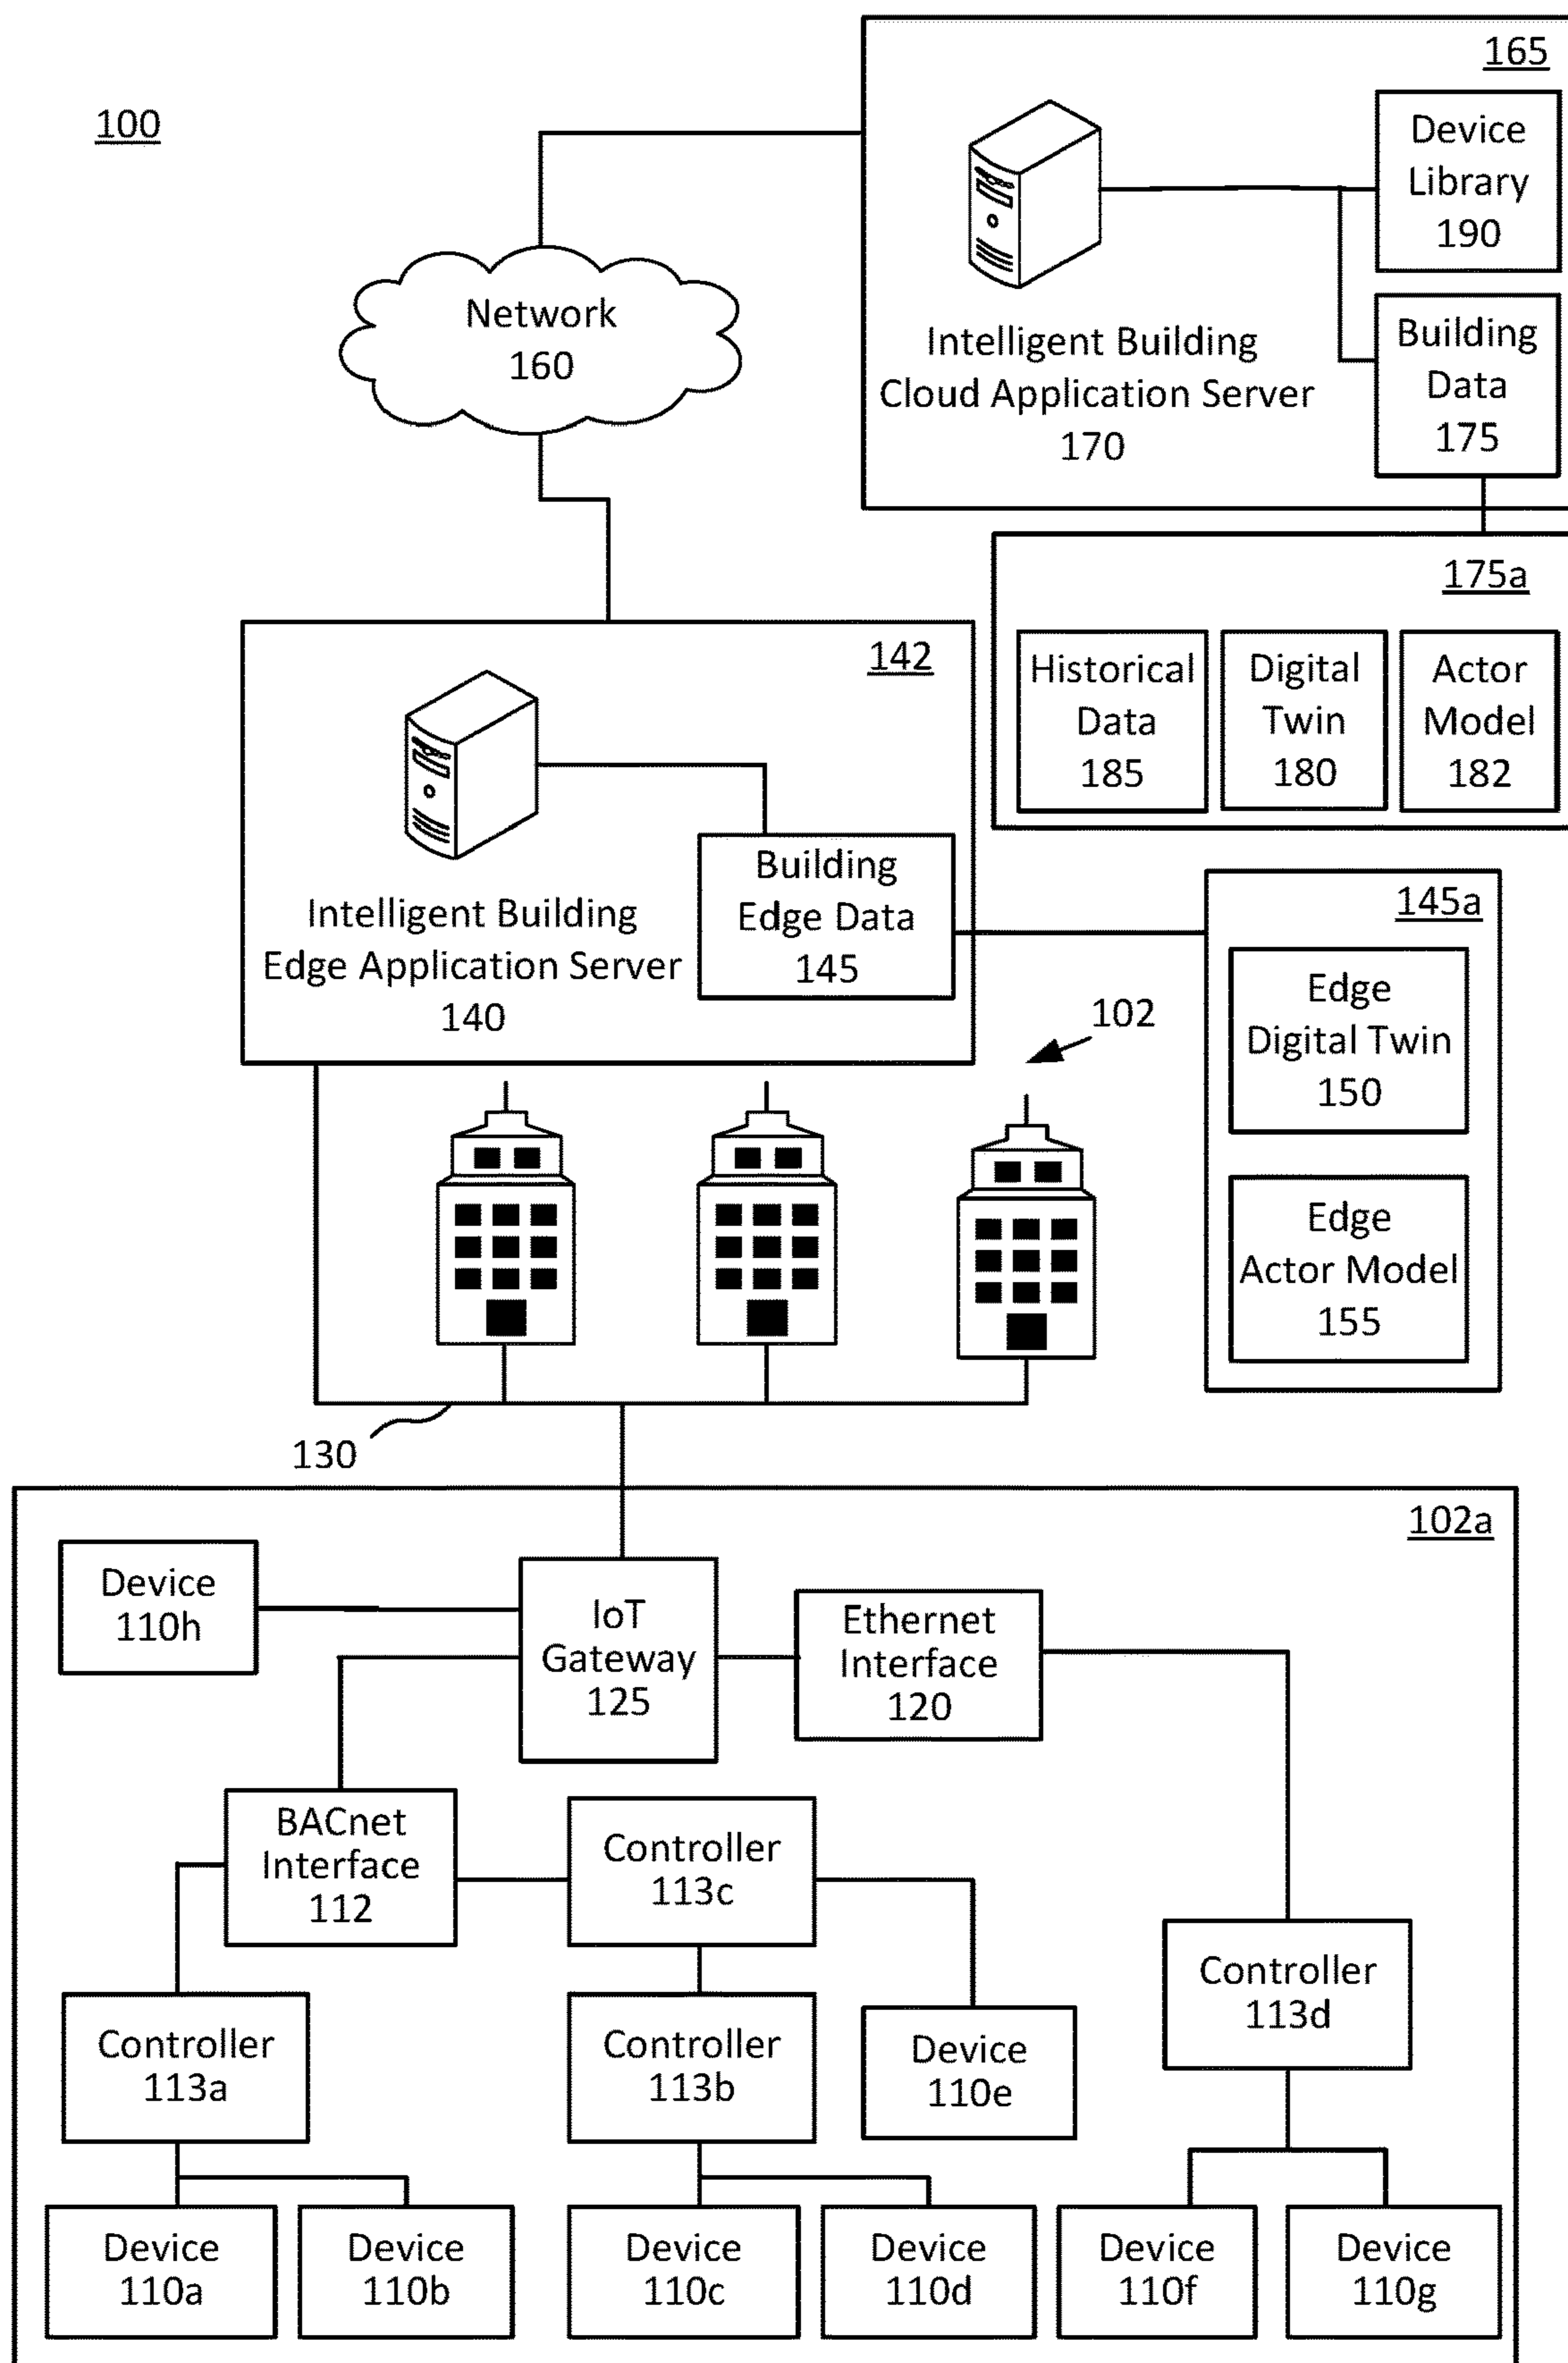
100

165

Network
160

Intelligent Building
Cloud Application Server
170

Device
Library
190

Building
Data
175

175a

Historical
Data
185

Digital
Twin
180

Actor
Model
182

142

Intelligent Building
Edge Application Server
140

Building
Edge Data
145

145a

Edge
Digital Twin
150

Edge
Actor Model
155

102

130

102a

Device
110h

IoT
Gateway
125

Ethernet
Interface
120

BACnet
Interface
112

Controller
113c

Controller
113d

Controller
113a

Controller
113b

Device
110e

Device
110a

Device
110b

Device
110c

Device
110d

Device
110f

Device
110g